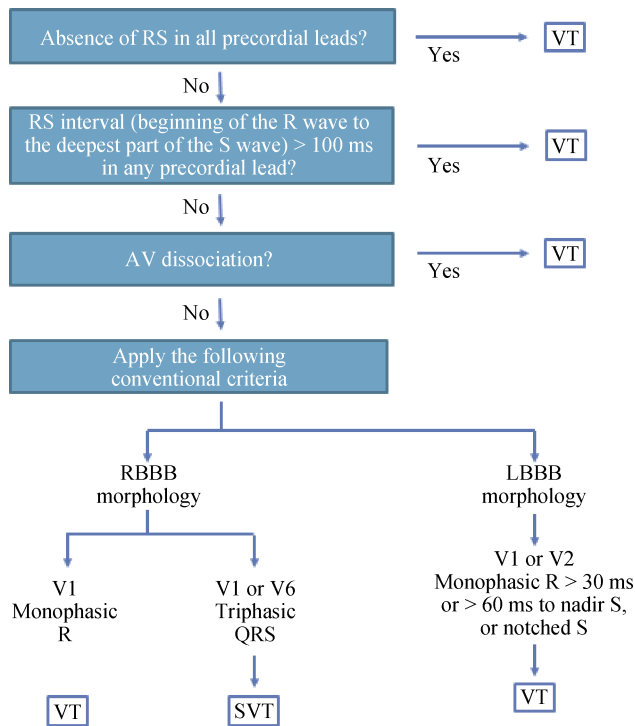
Absence of RS in all precordial leads?

Yes

VT

No

RS interval (beginning of the R wave to the deepest part of the S wave) > 100 ms in any precordial lead?

Yes

VT

No

AV dissociation?

Yes

VT

No

Apply the following conventional criteria

RBBB morphology

LBBB morphology

V1 Monophasic R

V1 or V6 Triphasic QRS

V1 or V2 Monophasic R > 30 ms or > 60 ms to nadir S, or notched S

VT

SVT

VT